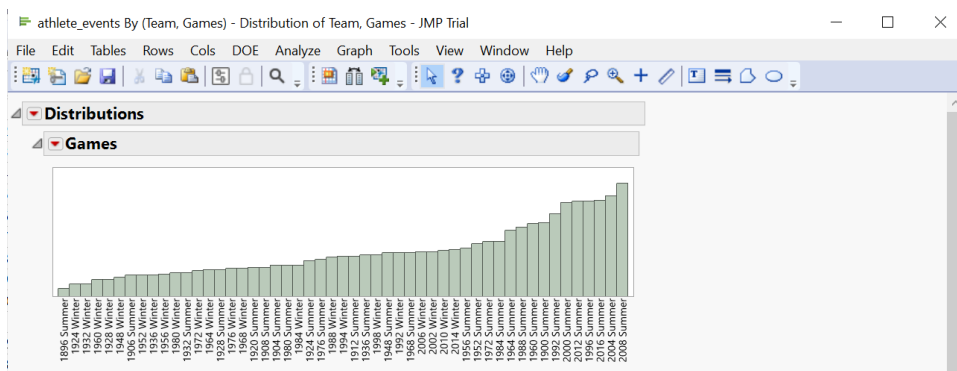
athlete_events By (Team, Games) - Distribution of Team, Games - JMP Trial

File Edit Tables Rows Cols DOE Analyze Graph Tools View Window Help

Distributions

Games

1896 Summer
1924 Winter
1932 Winter
1960 Winter
1928 Winter
1948 Winter
1906 Summer
1952 Winter
1936 Winter
1956 Winter
1980 Winter
1972 Winter
1964 Winter
1928 Summer
1976 Winter
1968 Winter
1920 Summer
1908 Summer
1904 Summer
1980 Summer
1984 Winter
1924 Summer
1976 Summer
1988 Winter
1994 Winter
1912 Summer
1936 Summer
1998 Winter
1948 Summer
1992 Winter
1968 Summer
2006 Winter
2002 Winter
2010 Winter
2014 Winter
1956 Summer
1952 Summer
1984 Summer
1964 Summer
1988 Summer
1972 Summer
1900 Summer
1992 Summer
2000 Summer
2012 Summer
1996 Summer
2016 Summer
2004 Summer
2008 Summer